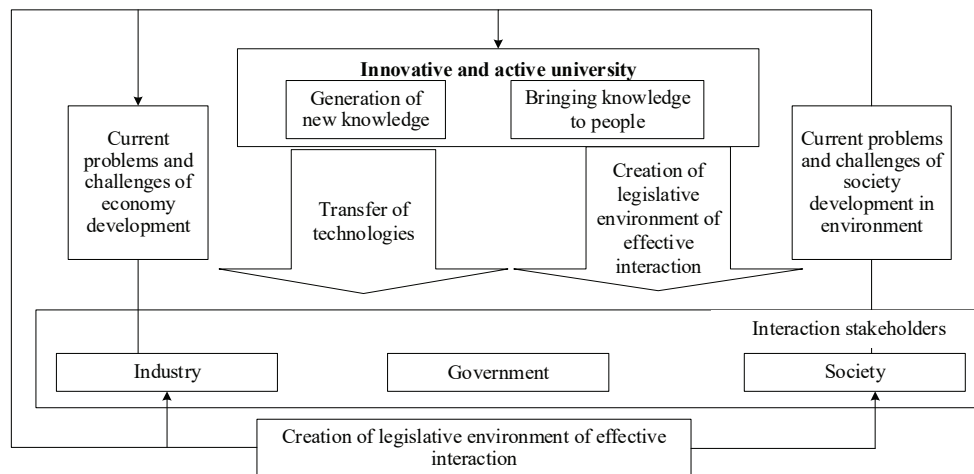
Innovative and active university

Generation of new knowledge

Bringing knowledge to people

Current problems and challenges of economy development

Transfer of technologies

Creation of legislative environment of effective interaction

Current problems and challenges of society development in environment

Interaction stakeholders

Industry

Government

Society

Creation of legislative environment of effective interaction